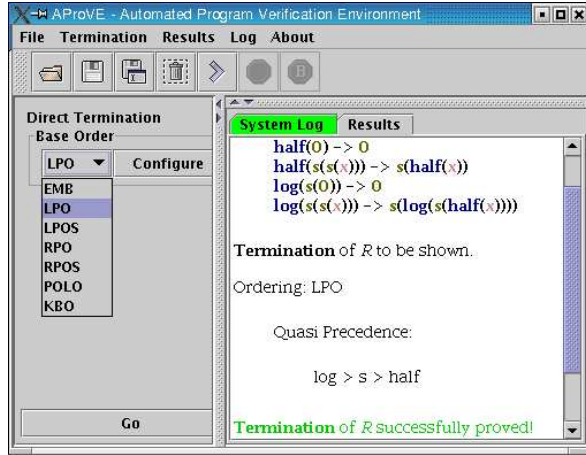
AProVE - Automated Program Verification Environment

File Termination Results Log About

Direct Termination
Base Order
LPO
Configure
EMB
LPO
LPOS
RPO
RPOS
POLO
KBO

Go

System Log
Results

half(0) -> 0
half(s(s(x))) -> s(half(x))
log(s(0)) -> 0
log(s(s(x))) -> s(log(s(half(x))))

Termination of $R$ to be shown.

Ordering: LPO

Quasi Precedence:

log > s > half

Termination of $R$ successfully proved!